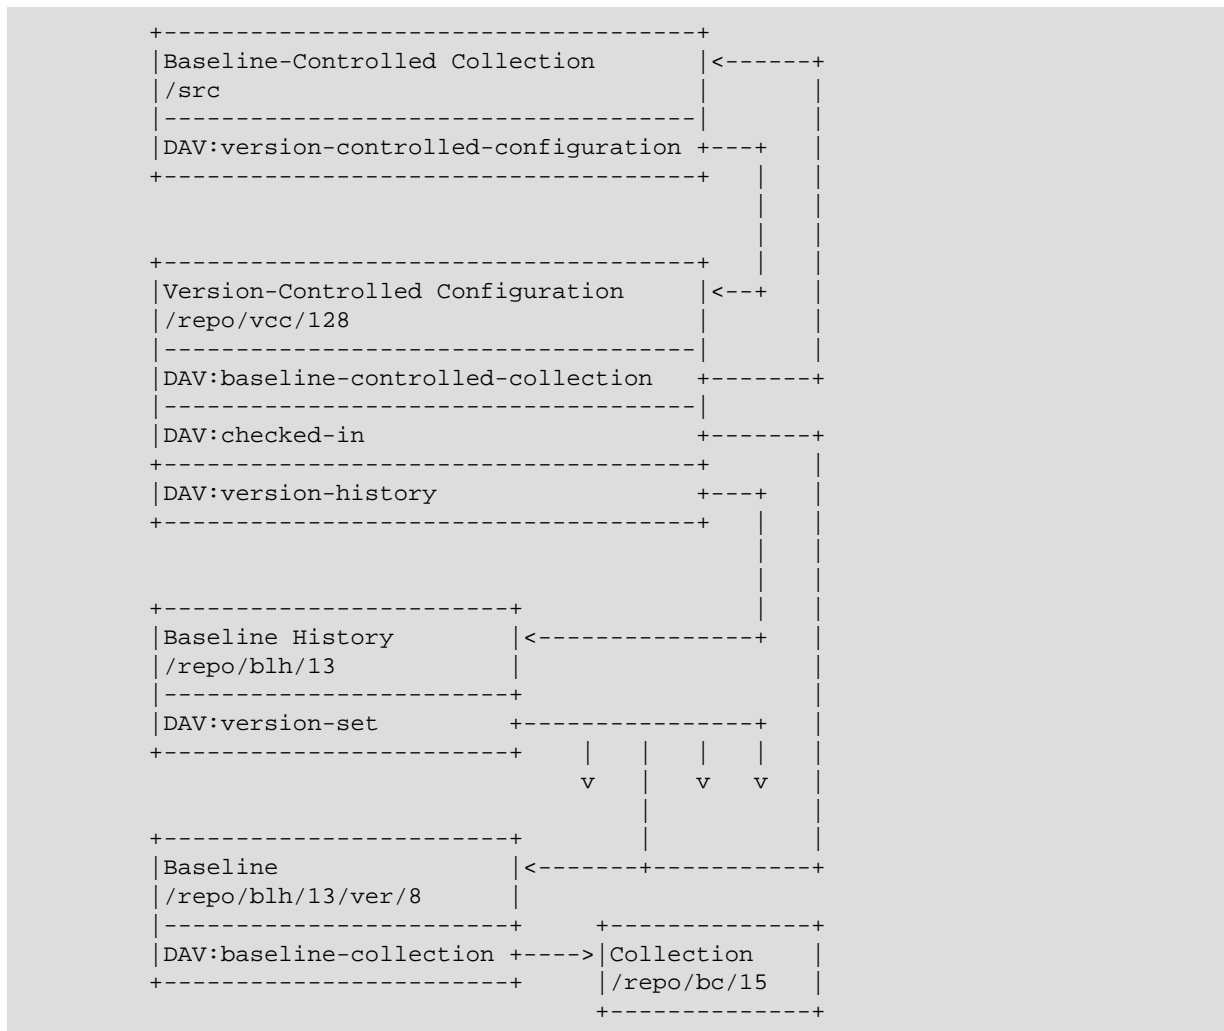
```
+-----------------------------------+
|Baseline-Controlled Collection     |<------+
|/src                               |       |
|-----------------------------------|       |
|DAV:version-controlled-configuration +---+  |
+-----------------------------------+   |   |
                                        |   |
                                        |   |
+-----------------------------------+   |   |
|Version-Controlled Configuration   |<--+   |
|/repo/vcc/128                      |       |
|-----------------------------------|       |
|DAV:baseline-controlled-collection  +-------+
|-----------------------------------|
|DAV:checked-in                     +-------+
+-----------------------------------+       |
|DAV:version-history                +---+   |
+-----------------------------------+   |   |
                                        |   |
                                        |   |
+----------------------+                |   |
|Baseline History      |<---------------+   |
|/repo/blh/13          |                    |
|----------------------+                    |
|DAV:version-set       +----------------+   |
+----------------------+   |   |   |   |    |
                           v   |   v   v    |
                               |            |
+----------------------+       |            |
|Baseline              |<------+------------+
|/repo/blh/13/ver/8    |
|----------------------+    +--------------+
|DAV:baseline-collection +---->|Collection    |
+----------------------+    |/repo/bc/15   |
                            +--------------+
```